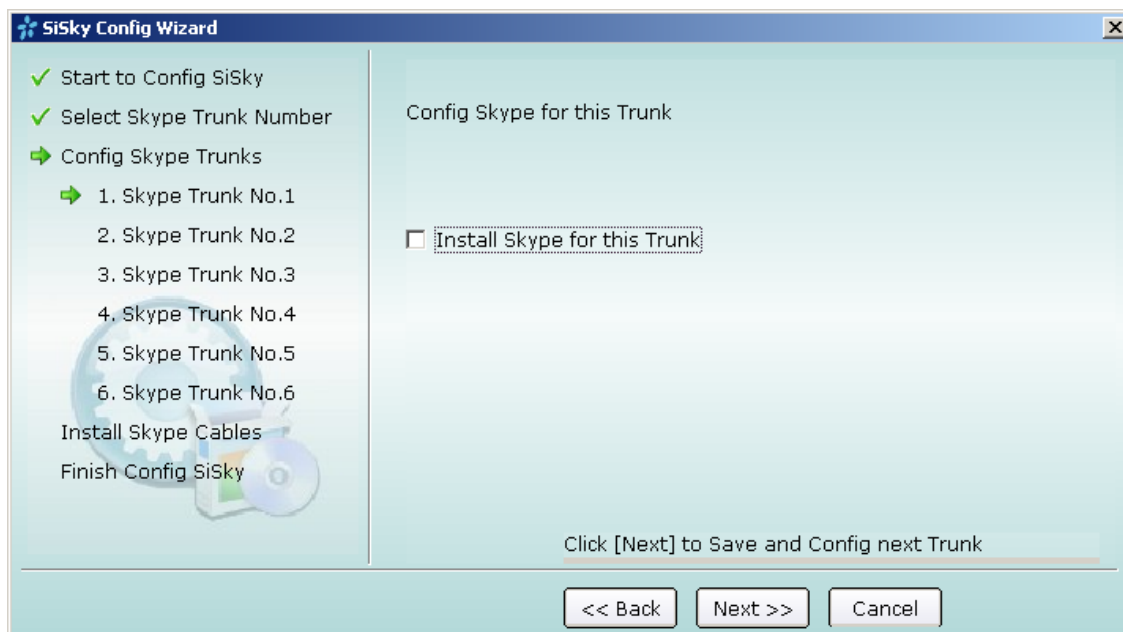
SiSky Config Wizard

Start to Config SiSky
Select Skype Trunk Number
Config Skype Trunks
1. Skype Trunk No.1
2. Skype Trunk No.2
3. Skype Trunk No.3
4. Skype Trunk No.4
5. Skype Trunk No.5
6. Skype Trunk No.6
Install Skype Cables
Finish Config SiSky

Config Skype for this Trunk

Install Skype for this Trunk

Click [Next] to Save and Config next Trunk

<< Back
Next >>
Cancel